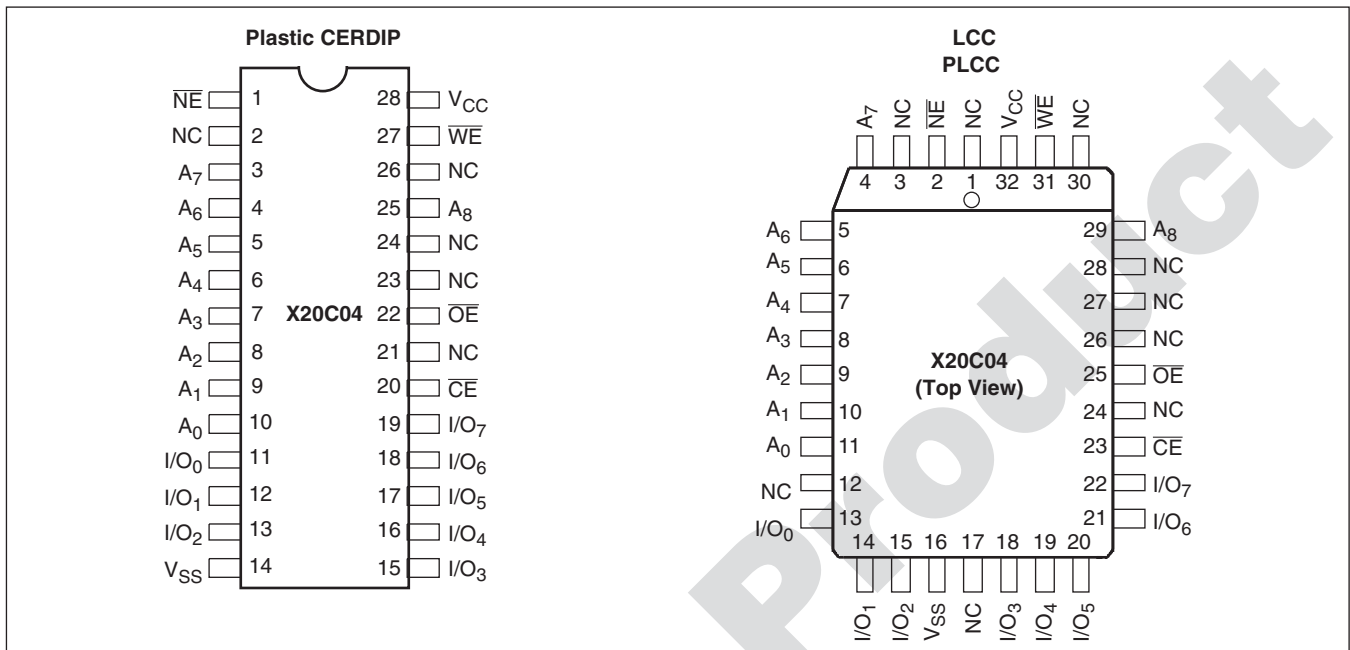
Plastic CERDIP

$\overline{NE}$ 1
NC 2
$A_7$ 3
$A_6$ 4
$A_5$ 5
$A_4$ 6
$A_3$ 7
$A_2$ 8
$A_1$ 9
$A_0$ 10
$I/O_0$ 11
$I/O_1$ 12
$I/O_2$ 13
$V_{SS}$ 14

X20C04

28 $V_{CC}$
27 $\overline{WE}$
26 NC
25 $A_8$
24 NC
23 NC
22 $\overline{OE}$
21 NC
20 $\overline{CE}$
19 $I/O_7$
18 $I/O_6$
17 $I/O_5$
16 $I/O_4$
15 $I/O_3$

LCC
PLCC

$A_7$ NC $\overline{NE}$ NC $V_{CC}$ $\overline{WE}$ NC
4 3 2 1 32 31 30

$A_6$ 5
$A_5$ 6
$A_4$ 7
$A_3$ 8
$A_2$ 9
$A_1$ 10
$A_0$ 11
NC 12
$I/O_0$ 13

X20C04
(Top View)

29 $A_8$
28 NC
27 NC
26 NC
25 $\overline{OE}$
24 NC
23 $\overline{CE}$
22 $I/O_7$
21 $I/O_6$

14 15 16 17 18 19 20
$I/O_1$ $I/O_2$ $V_{SS}$ NC $I/O_3$ $I/O_4$ $I/O_5$

Product